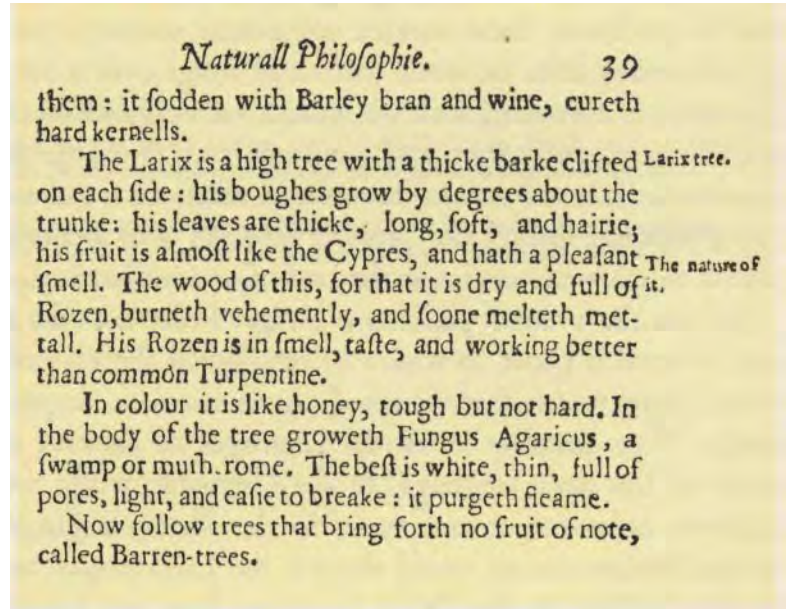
Naturall Philoſophie. 39

them: it ſodden with Barley bran and wine, cureth hard kernells.

The Larix is a high tree with a thicke barke clifted on each ſide: his boughes grow by degrees about the trunke: his leaves are thicke, long, ſoft, and hairie; his fruit is almoſt like the Cypres, and hath a pleaſant ſmell. The wood of this, for that it is dry and full of Rozen, burneth vehemently, and ſoone melteth mettall. His Rozen is in ſmell, taſte, and working better than commōn Turpentine.

Larix tree.

The nature of it.

In colour it is like honey, tough but not hard. In the body of the tree groweth Fungus Agaricus, a ſwamp or muſh.rome. The beſt is white, thin, full of pores, light, and eaſie to breake: it purgeth fleame.

Now follow trees that bring forth no fruit of note, called Barren-trees.